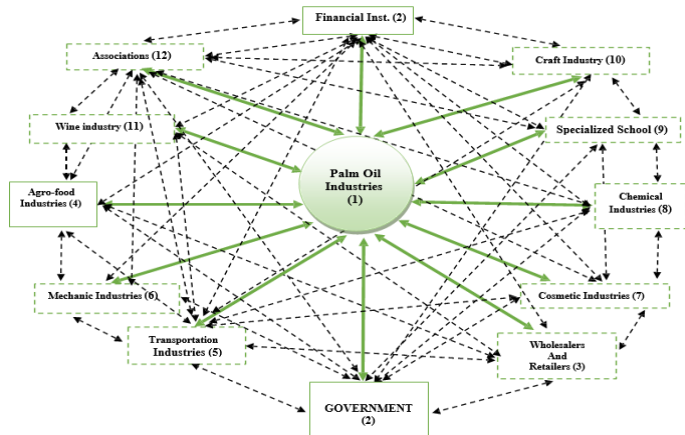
Financial Inst. (2)

Associations (12)

Craft Industry (10)

Wine industry (11)

Specialized School (9)

Palm Oil Industries (1)

Agro-food Industries (4)

Chemical Industries (8)

Mechanic Industries (6)

Cosmetic Industries (7)

Transportation Industries (5)

Wholesalers And Retailers (3)

GOVERNMENT (2)